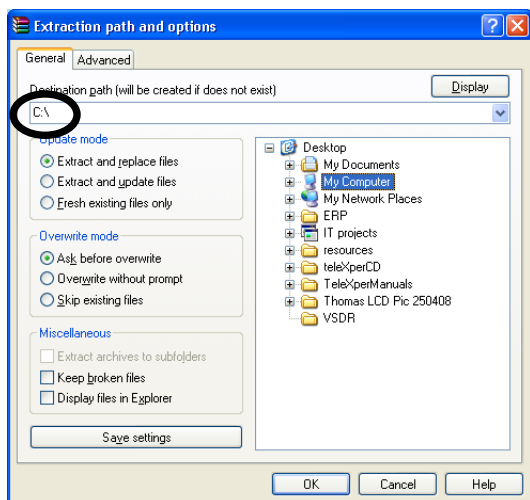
Extraction path and options

General | Advanced

Destination path (will be created if does not exist)

Display

C:\

Update mode

Extract and replace files

Extract and update files

Fresh existing files only

Overwrite mode

Ask before overwrite

Overwrite without prompt

Skip existing files

Miscellaneous

Extract archives to subfolders

Keep broken files

Display files in Explorer

Save settings

Desktop
My Documents
My Computer
My Network Places
ERP
IT projects
resources
teleXperCD
TeleXperManuals
Thomas LCD Pic 250408
VSDR

OK

Cancel

Help